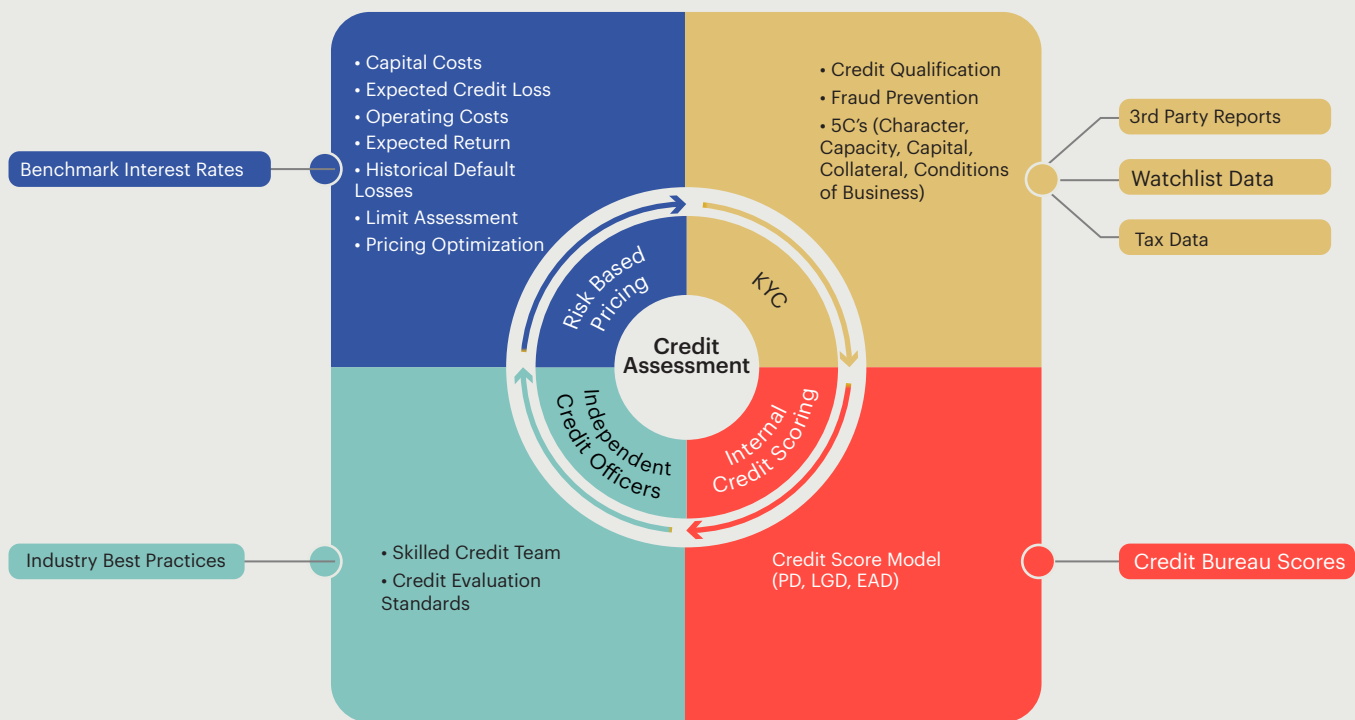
• Capital Costs
• Expected Credit Loss
• Operating Costs
• Expected Return
• Historical Default Losses
• Limit Assessment
• Pricing Optimization

Benchmark Interest Rates

• Credit Qualification
• Fraud Prevention
• 5C's (Character, Capacity, Capital, Collateral, Conditions of Business)

3rd Party Reports

Watchlist Data

Tax Data

Risk Based Pricing

KYC

Credit Assessment

Independent Credit Officers

Internal Credit Scoring

Industry Best Practices

• Skilled Credit Team
• Credit Evaluation Standards

Credit Score Model (PD, LGD, EAD)

Credit Bureau Scores